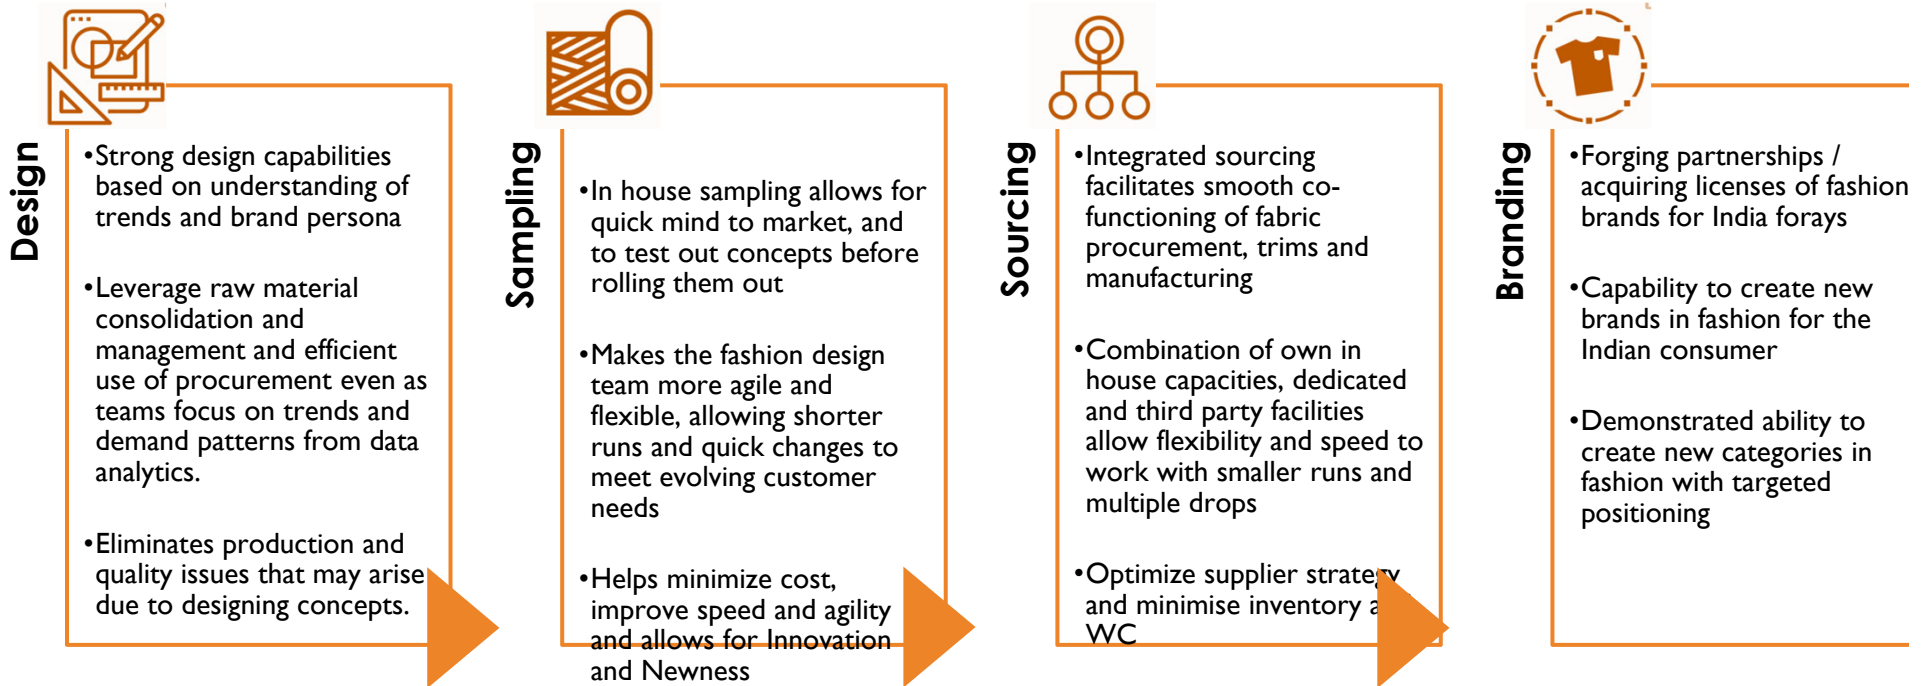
Design

•Strong design capabilities based on understanding of trends and brand persona

•Leverage raw material consolidation and management and efficient use of procurement even as teams focus on trends and demand patterns from data analytics.

•Eliminates production and quality issues that may arise due to designing concepts.

Sampling

•In house sampling allows for quick mind to market, and to test out concepts before rolling them out

•Makes the fashion design team more agile and flexible, allowing shorter runs and quick changes to meet evolving customer needs

•Helps minimize cost, improve speed and agility and allows for Innovation and Newness

Sourcing

•Integrated sourcing facilitates smooth co-functioning of fabric procurement, trims and manufacturing

•Combination of own in house capacities, dedicated and third party facilities allow flexibility and speed to work with smaller runs and multiple drops

•Optimize supplier strate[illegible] and minimise inventory a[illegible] WC

Branding

•Forging partnerships / acquiring licenses of fashion brands for India forays

•Capability to create new brands in fashion for the Indian consumer

•Demonstrated ability to create new categories in fashion with targeted positioning